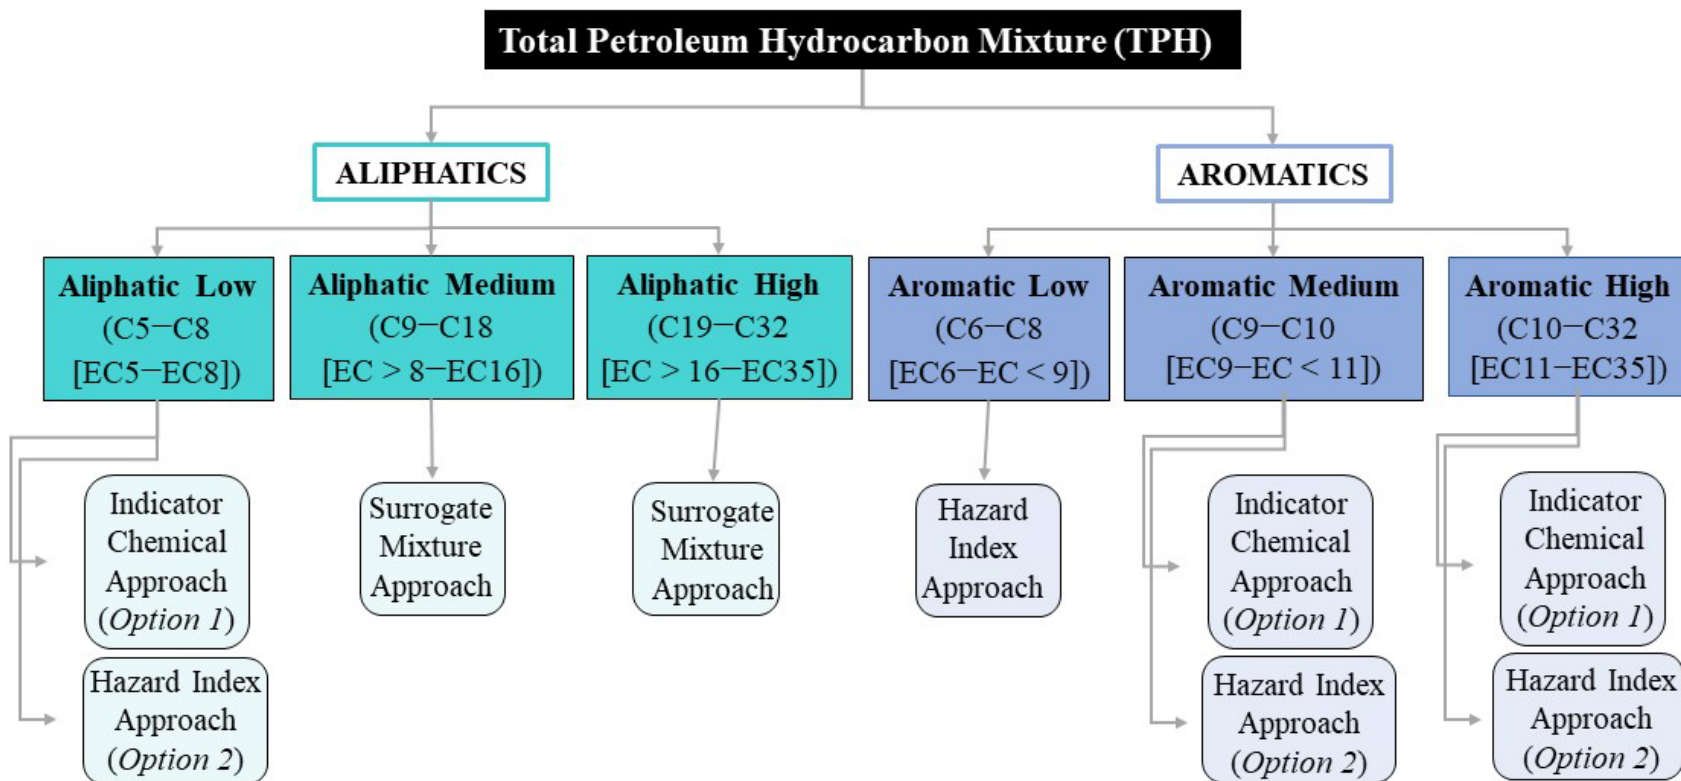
Total Petroleum Hydrocarbon Mixture (TPH)

ALIPHATICS

AROMATICS

Aliphatic Low (C5–C8 [EC5–EC8])

Aliphatic Medium (C9–C18 [EC > 8–EC16])

Aliphatic High (C19–C32 [EC > 16–EC35])

Aromatic Low (C6–C8 [EC6–EC < 9])

Aromatic Medium (C9–C10 [EC9–EC < 11])

Aromatic High (C10–C32 [EC11–EC35])

Indicator Chemical Approach (*Option 1*)

Hazard Index Approach (*Option 2*)

Surrogate Mixture Approach

Surrogate Mixture Approach

Hazard Index Approach

Indicator Chemical Approach (*Option 1*)

Hazard Index Approach (*Option 2*)

Indicator Chemical Approach (*Option 1*)

Hazard Index Approach (*Option 2*)